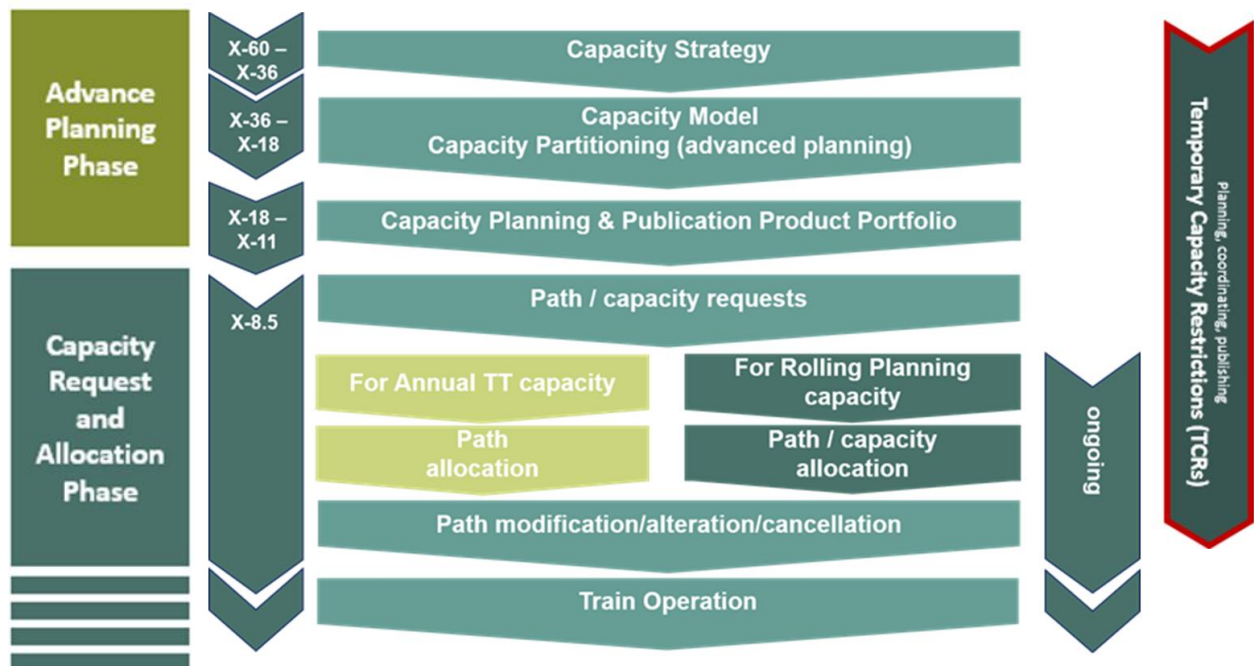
Advance Planning Phase

Capacity Request and Allocation Phase

X-60 – X-36

X-36 – X-18

X-18 – X-11

X-8.5

Capacity Strategy

Capacity Model
Capacity Partitioning (advanced planning)

Capacity Planning & Publication Product Portfolio

Path / capacity requests

For Annual TT capacity

For Rolling Planning capacity

Path allocation

Path / capacity allocation

Path modification/alteration/cancellation

Train Operation

ongoing

Temporary Capacity Restrictions (TCRs)
Planning, coordinating, publishing